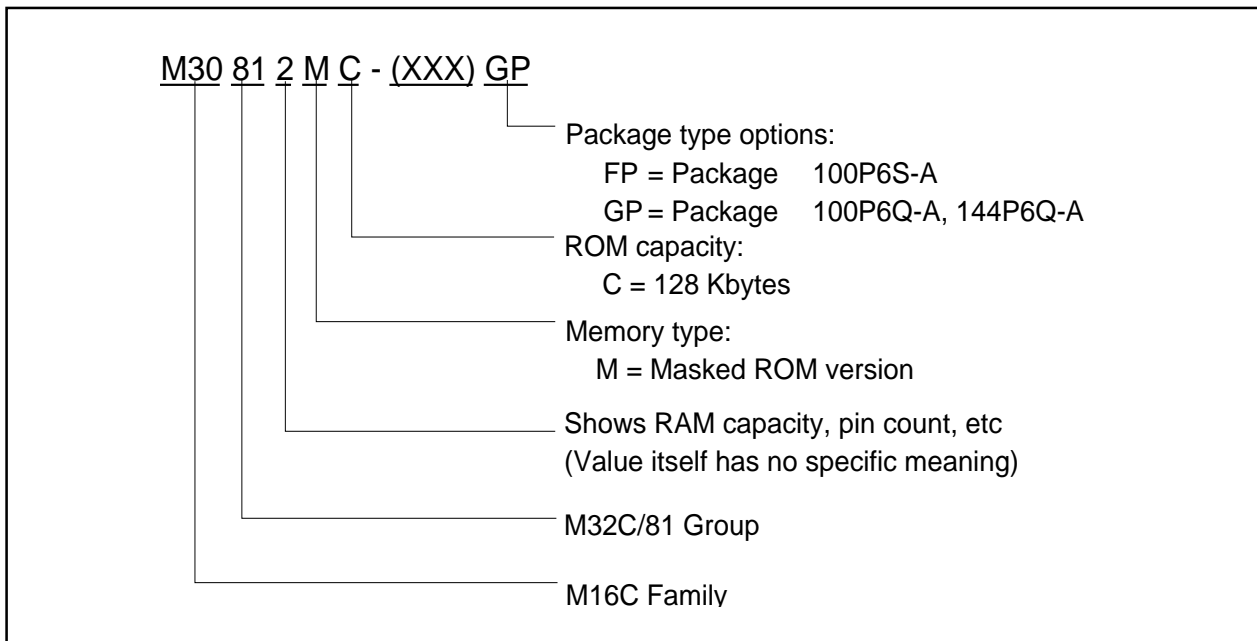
M30 81 2 M C - (XXX) GP

Package type options:
FP = Package 100P6S-A
GP = Package 100P6Q-A, 144P6Q-A

ROM capacity:
C = 128 Kbytes

Memory type:
M = Masked ROM version

Shows RAM capacity, pin count, etc
(Value itself has no specific meaning)

M32C/81 Group

M16C Family